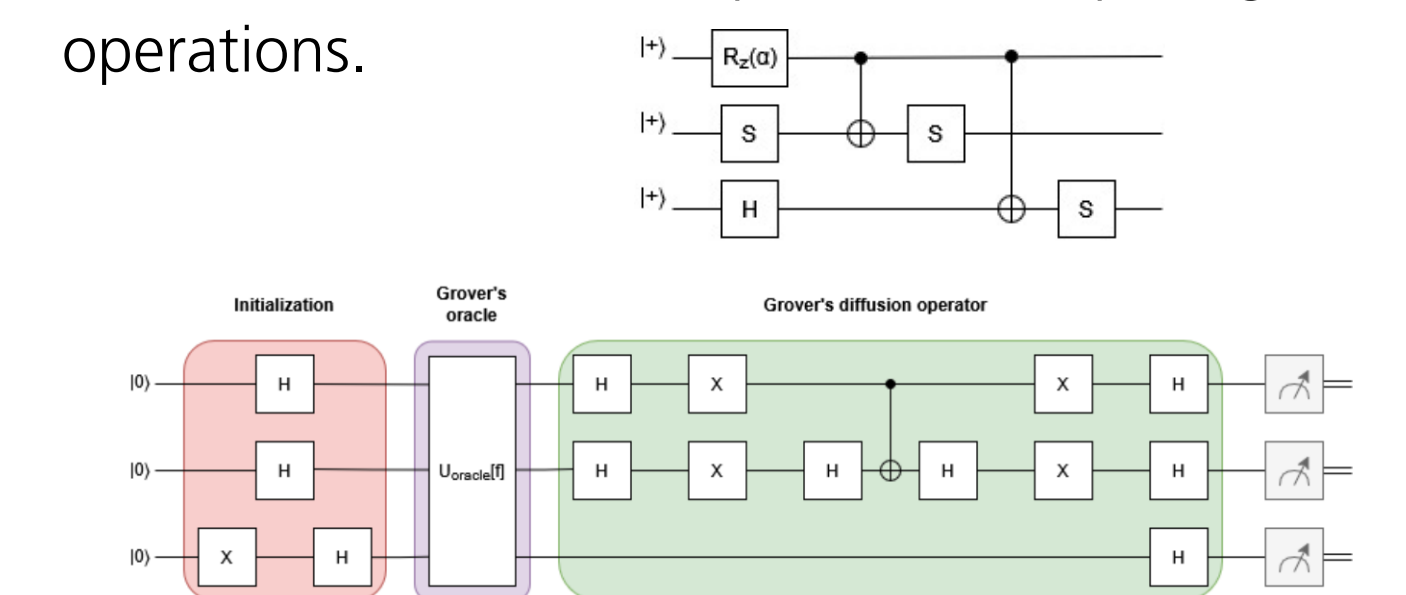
operations.

$|+\rangle$ $R_z(\alpha)$

$|+\rangle$ S S

$|+\rangle$ H S

Initialization

Grover's oracle

Grover's diffusion operator

$|0\rangle$ H

$|0\rangle$ H

$|0\rangle$ X H

$U_{oracle}[f]$

H X X H

H X H H X H

H